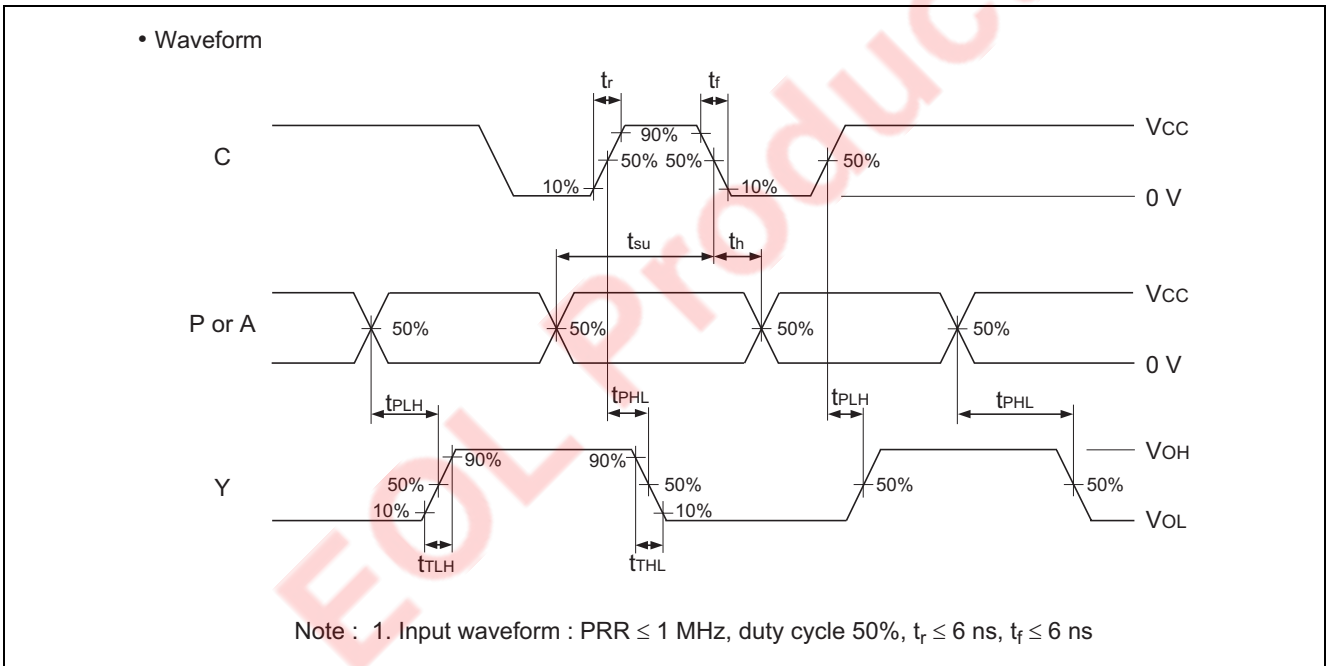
• Waveform

$t_r$ $t_f$

C

90%
50% 50%
10% 10%
50%

Vcc

0 V

$t_{su}$ $t_h$

Vcc

P or A

50% 50% 50% 50%

0 V

$t_{PLH}$ $t_{PHL}$ $t_{PLH}$ $t_{PHL}$

VOH

Y

90% 90%
50% 50% 50% 50%
10% 10%

VOL

$t_{TLH}$ $t_{THL}$

EOL Product

Note : 1. Input waveform : PRR $\leq$ 1 MHz, duty cycle 50%, $t_r \leq$ 6 ns, $t_f \leq$ 6 ns